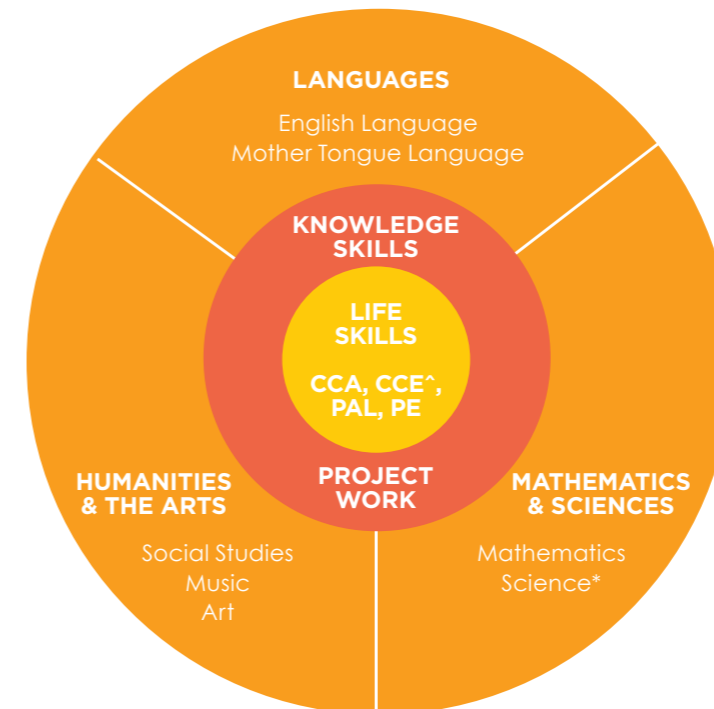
LANGUAGES
English Language
Mother Tongue Language

KNOWLEDGE SKILLS

LIFE SKILLS

CCA, CCE^, PAL, PE

PROJECT WORK

HUMANITIES & THE ARTS
Social Studies
Music
Art

MATHEMATICS & SCIENCES
Mathematics
Science*